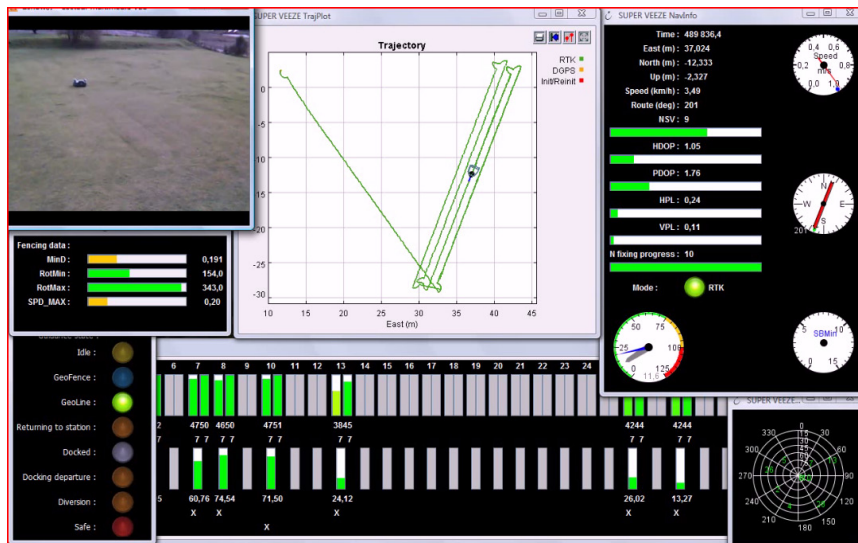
SUPER VEEZE TrajPlot

Trajectory

RTK
DGPS
Init/Reinit

0
-5
-10
-15
-20
-25
-30

10 15 20 25 30 35 40 45
East (m)

SUPER VEEZE NavInfo

Time : 489 836,4
East (m) : 37,024
North (m) : -12,333
Up (m) : -2,327
Speed (km/h) : 3,49
Route (deg) : 201
NSV : 9

HDOP : 1.05
PDOP : 1.76
HPL : 0,24
VPL : 0,11
N fixing progress : 10

Mode : RTK

0,4 0,6
0,2 0,8
0 1,0
Speed
m/s

N
W E
S
201

SBMin

25 50 75
0 100 125
11,6

Fencing data :
MinD : 0,191
RotMin : 154,0
RotMax : 343,0
SPD_MAX : 0,20

Idle :
GeoFence :
GeoLine :
Returning to station :
Docked :
Docking departure :
Diversion :
Safe :

6 7 8 9 10 11 12 13 14 15 16 17 18 19 20 21 22 23 24

2 4750 4650 4751 3845 4244 4244

7 7 7 7 7 7 7 7 7 7 7 7

5 60,76 74,54 71,50 24,12 26,02 13,27

X X X X X X

SUPER VEEZE...

330 30
300 60
270 90
240 120
210 150
180